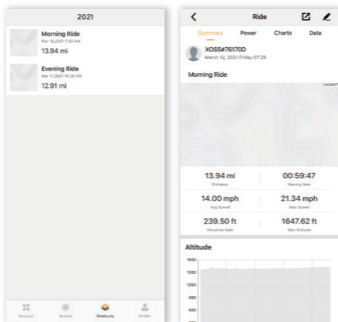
2021

Morning Ride
Mar 12,2021 7:29 AM
13.94 mi

Evening Ride
Mar 11,2021 10:22 PM
12.91 mi

Discovery Record Workouts Profile

Ride

Summary Power Charts Data

XOSS#76170D
March 12, 2021 Friday 07:29

Morning Ride

13.94 mi
Distance

00:59:47
Moving time

14.00 mph
Avg Speed

21.34 mph
Max Speed

239.50 ft
Elevation Gain

1647.62 ft
Max Altitude

Altitude